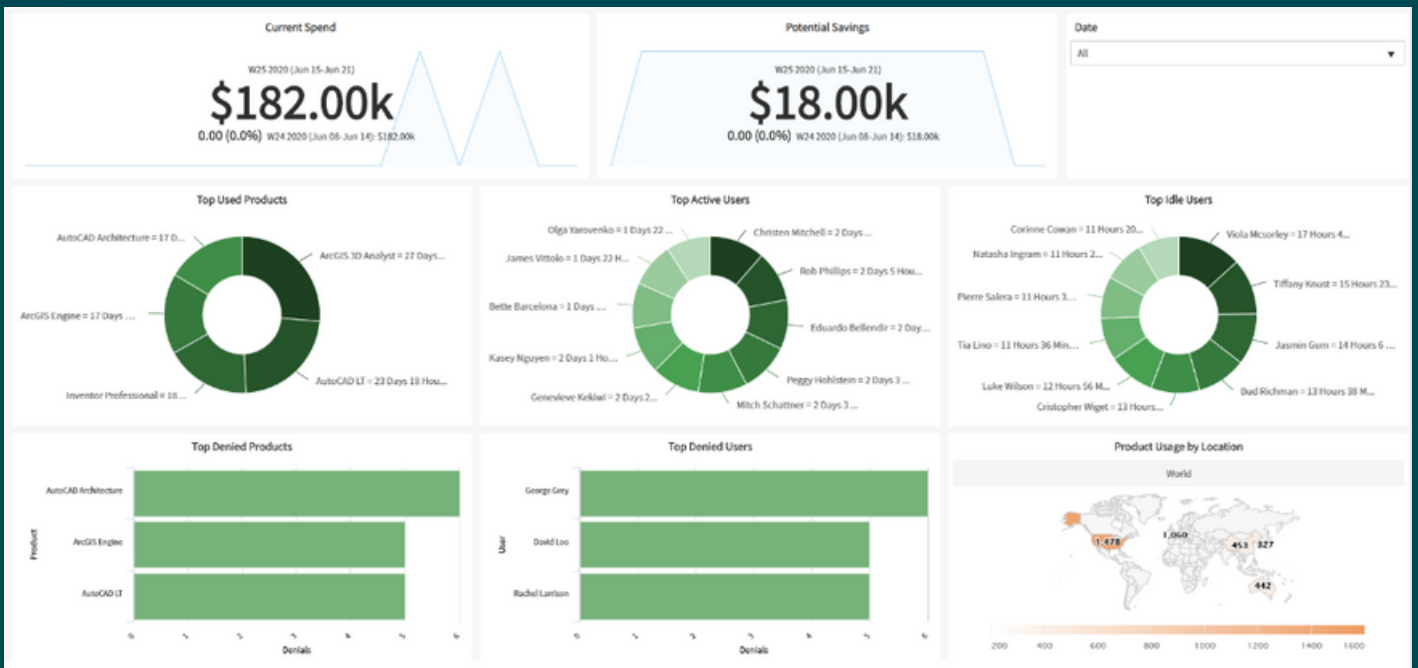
Current Spend

W25 2020 (Jun 15-Jun 21)

$182.00k

0.00 (0.0%) W24 2020 (Jun 08-Jun 14): $182.00k

Potential Savings

W25 2020 (Jun 15-Jun 21)

$18.00k

0.00 (0.0%) W24 2020 (Jun 08-Jun 14): $18.00k

Date

All

Top Used Products

AutoCAD Architecture = 17 D...
ArcGIS 3D Analyst = 27 Days...
ArcGIS Engine = 17 Days ...
AutoCAD LT = 23 Days 18 Hou...
Inventor Professional = 18 ...

Top Active Users

Olga Yarovenko = 1 Days 22 ...
Christen Mitchell = 2 Days ...
James Vittolo = 1 Days 22 H...
Rob Phillips = 2 Days 5 Hou...
Bette Barcelona = 1 Days ...
Eduardo Bellendir = 2 Day...
Kasey Nguyen = 2 Days 1 Ho...
Peggy Hohlstein = 2 Days 3 ...
Genevieve Kekiwi = 2 Days 2...
Mitch Schattner = 2 Days 3 ...

Top Idle Users

Corinne Cowan = 11 Hours 20...
Viola Mcsorley = 17 Hours 4...
Natasha Ingram = 11 Hours 2...
Tiffany Knust = 15 Hours 23...
Pierre Salera = 11 Hours 3...
Tia Lino = 11 Hours 36 Min...
Jasmin Gum = 14 Hours 6 ...
Luke Wilson = 12 Hours 56 M...
Bud Richman = 13 Hours 38 M...
Cristopher Wiget = 13 Hours...

Top Denied Products

Product
AutoCAD Architecture
ArcGIS Engine
AutoCAD LT
0 1 2 3 4 5 6
Denials

Top Denied Users

User
George Grey
David Loo
Rachel Larrison
0 1 2 3 4 5 6
Denials

Product Usage by Location

World

1,478
1,060
453
327
442

200 400 600 800 1000 1200 1400 1600